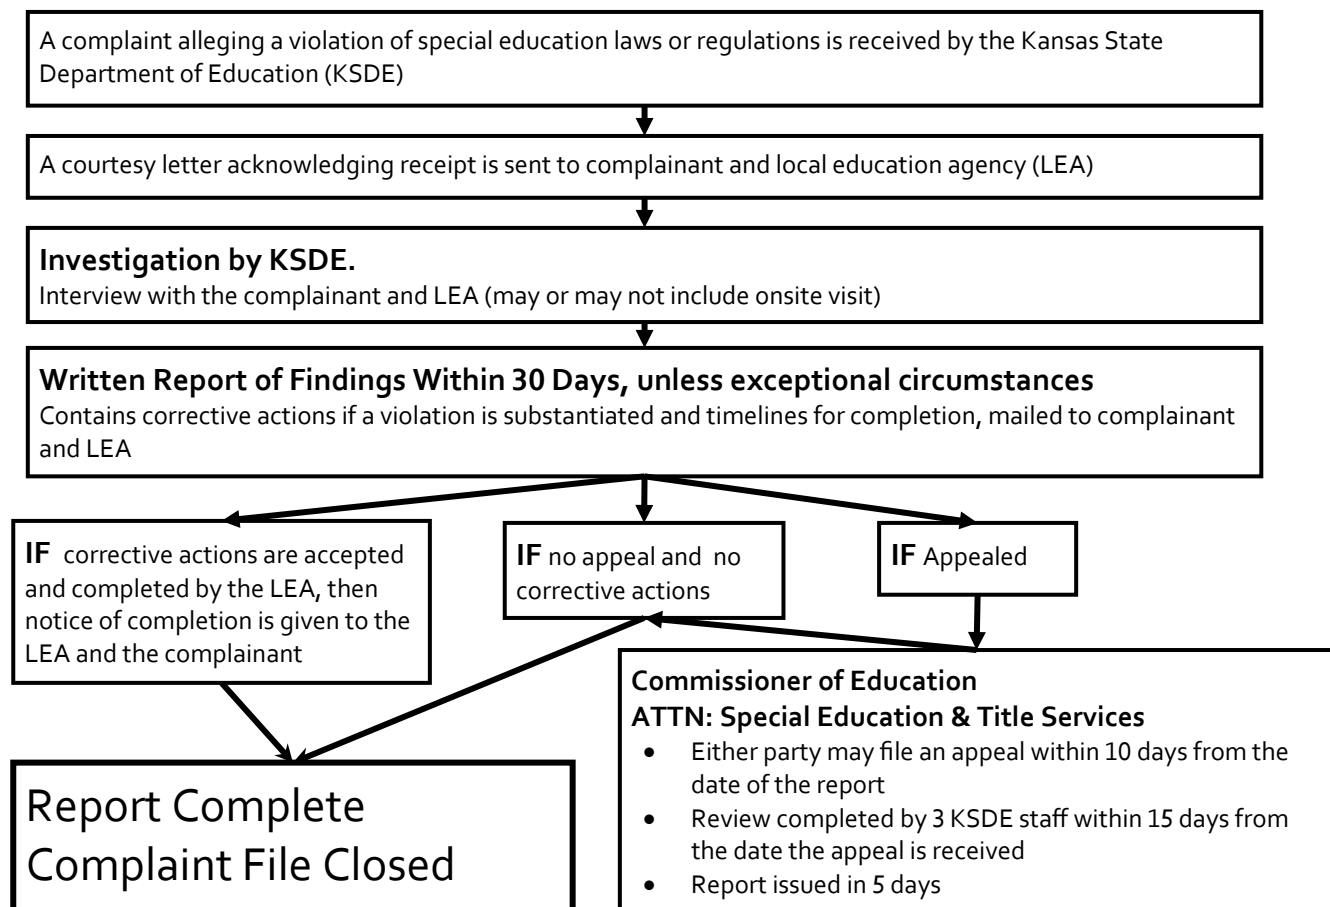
A complaint alleging a violation of special education laws or regulations is received by the Kansas State Department of Education (KSDE)

A courtesy letter acknowledging receipt is sent to complainant and local education agency (LEA)

**Investigation by KSDE.**
Interview with the complainant and LEA (may or may not include onsite visit)

**Written Report of Findings Within 30 Days, unless exceptional circumstances**
Contains corrective actions if a violation is substantiated and timelines for completion, mailed to complainant and LEA

**IF** corrective actions are accepted and completed by the LEA, then notice of completion is given to the LEA and the complainant

**IF** no appeal and no corrective actions

**IF** Appealed

Report Complete
Complaint File Closed

**Commissioner of Education**
**ATTN: Special Education & Title Services**
- Either party may file an appeal within 10 days from the date of the report
- Review completed by 3 KSDE staff within 15 days from the date the appeal is received
- Report issued in 5 days